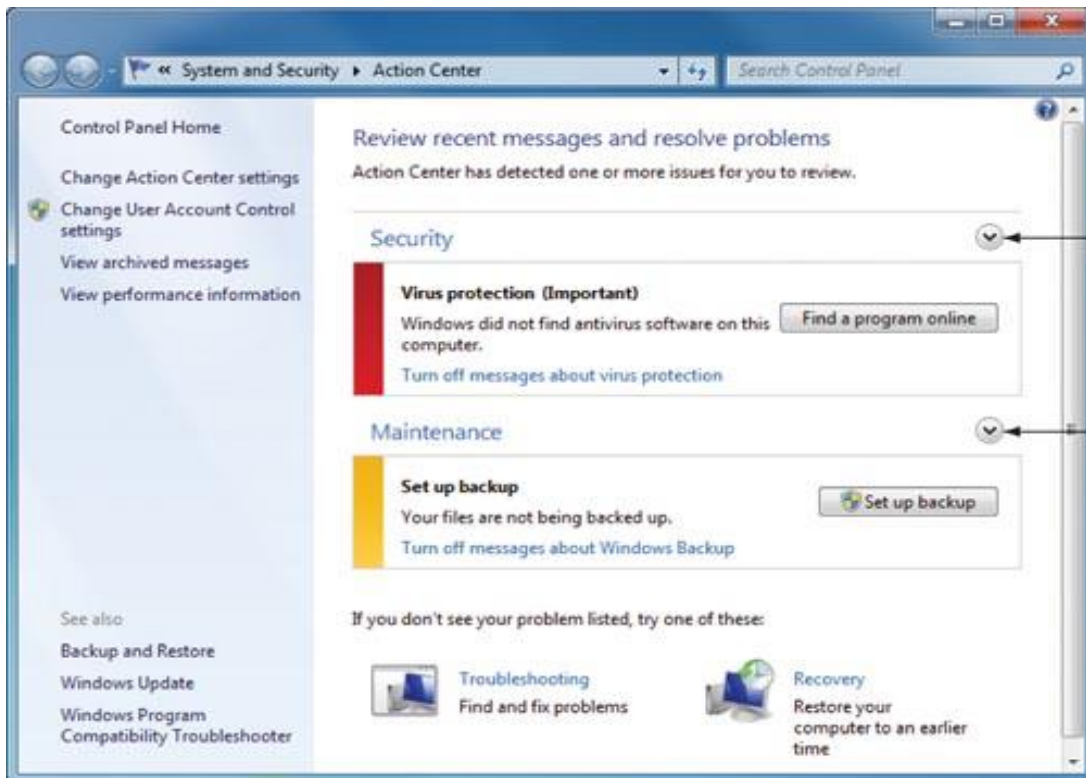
« System and Security ▸ Action Center

Search Control Panel

Control Panel Home

Change Action Center settings

Change User Account Control settings

View archived messages

View performance information

See also

Backup and Restore

Windows Update

Windows Program Compatibility Troubleshooter

Review recent messages and resolve problems

Action Center has detected one or more issues for you to review.

Security

Virus protection (Important)

Windows did not find antivirus software on this computer.

Find a program online

Turn off messages about virus protection

Maintenance

Set up backup

Your files are not being backed up.

Set up backup

Turn off messages about Windows Backup

If you don't see your problem listed, try one of these:

Troubleshooting

Find and fix problems

Recovery

Restore your computer to an earlier time